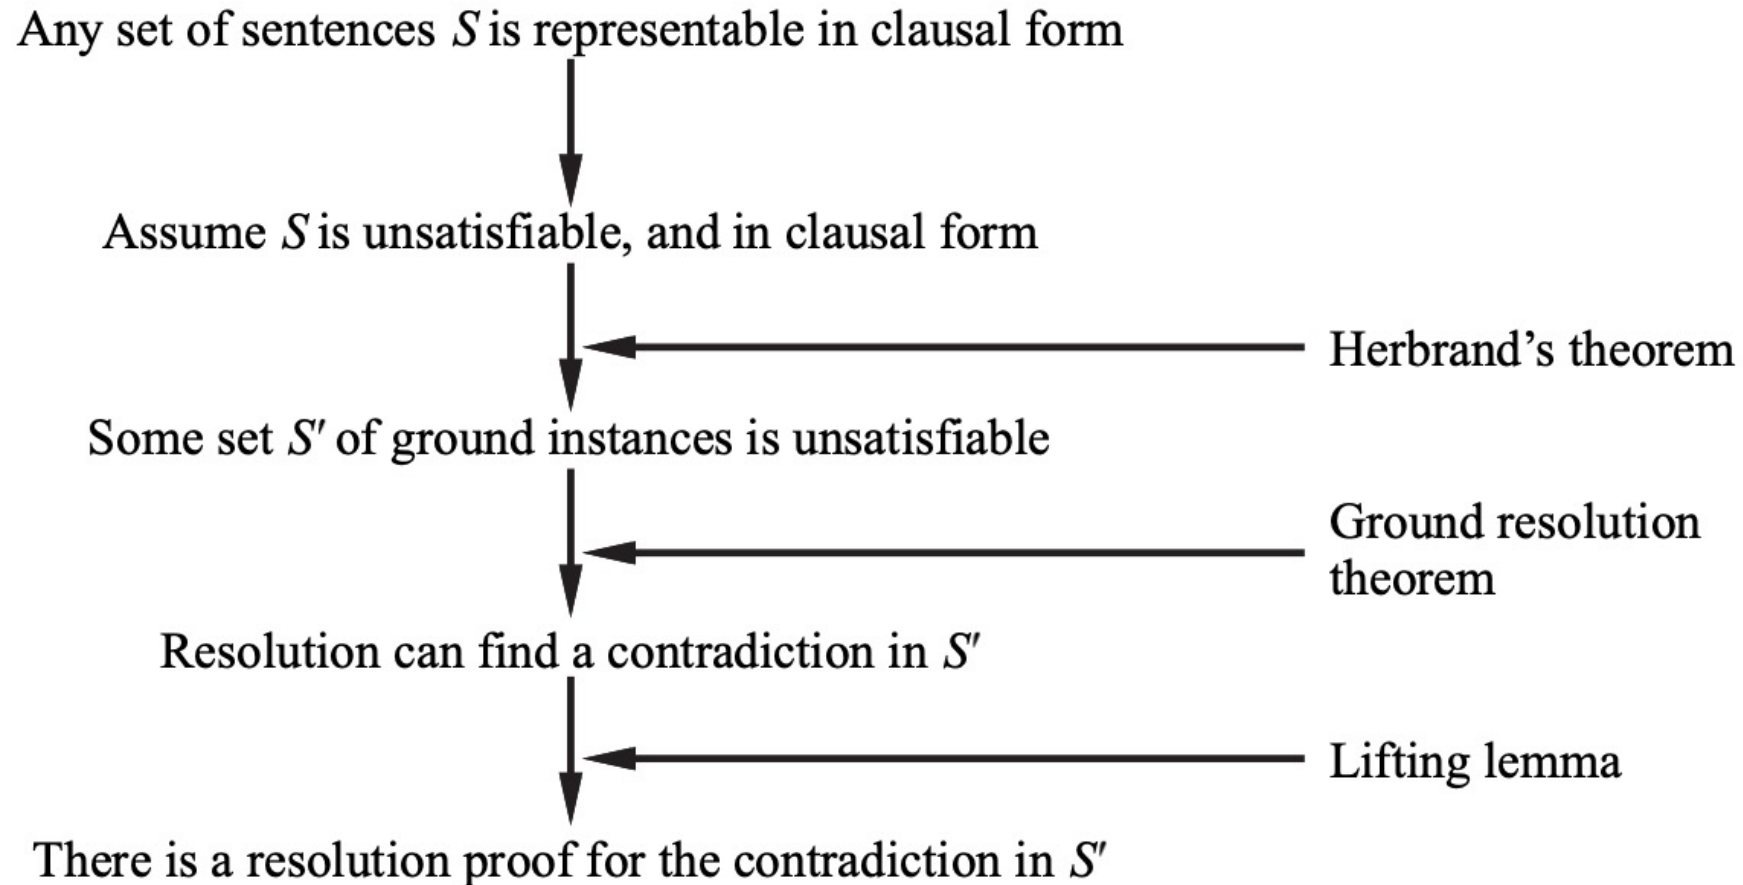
Any set of sentences $S$ is representable in clausal form

Assume $S$ is unsatisfiable, and in clausal form

Herbrand’s theorem

Some set $S'$ of ground instances is unsatisfiable

Ground resolution theorem

Resolution can find a contradiction in $S'$

Lifting lemma

There is a resolution proof for the contradiction in $S'$